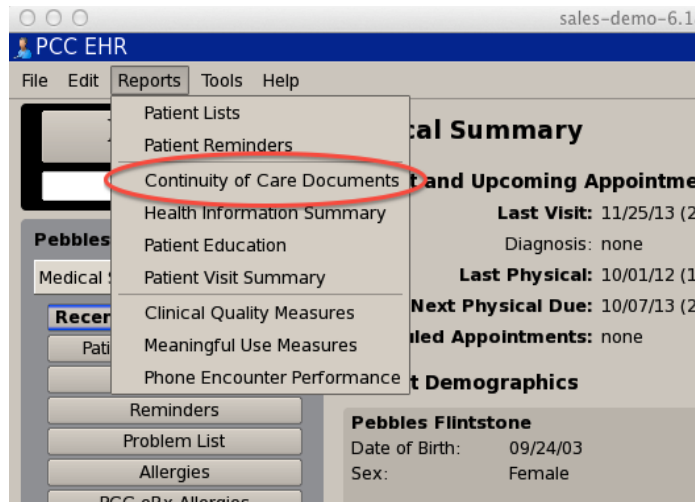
sales-demo-6.1

PCC EHR

File Edit Reports Tools Help

Patient Lists
Patient Reminders
Continuity of Care Documents
Health Information Summary
Patient Education
Patient Visit Summary
Clinical Quality Measures
Meaningful Use Measures
Phone Encounter Performance

cal Summary

t and Upcoming Appointme

Last Visit: 11/25/13 (2
Diagnosis: none
Last Physical: 10/01/12 (1
Next Physical Due: 10/07/13 (2
uled Appointments: none

t Demographics

Pebbles
Medical
Recen
Pati
Reminders
Problem List
Allergies
PCC eRx Allergies

Pebbles Flintstone
Date of Birth: 09/24/03
Sex: Female